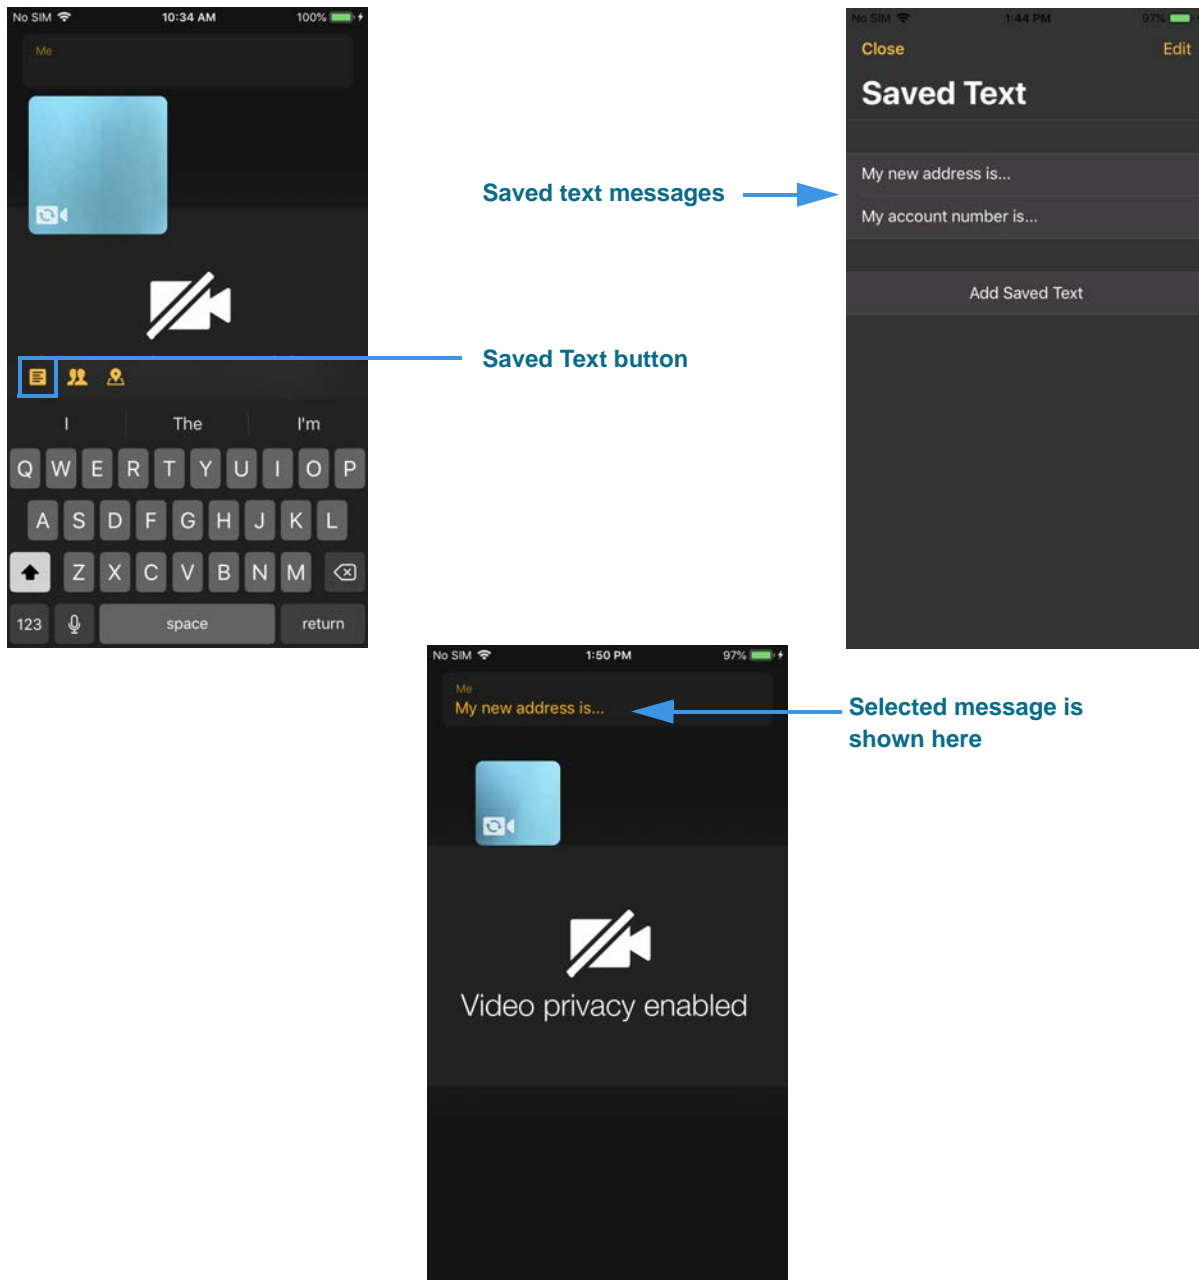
No SIM 10:34 AM 100%

Me

I The I'm

Q W E R T Y U I O P

A S D F G H J K L

Z X C V B N M

123 space return

Saved Text button

Saved text messages

No SIM 1:44 PM 97%

Close Edit

Saved Text

My new address is...

My account number is...

Add Saved Text

No SIM 1:50 PM 97%

Me

My new address is...

Selected message is shown here

Video privacy enabled